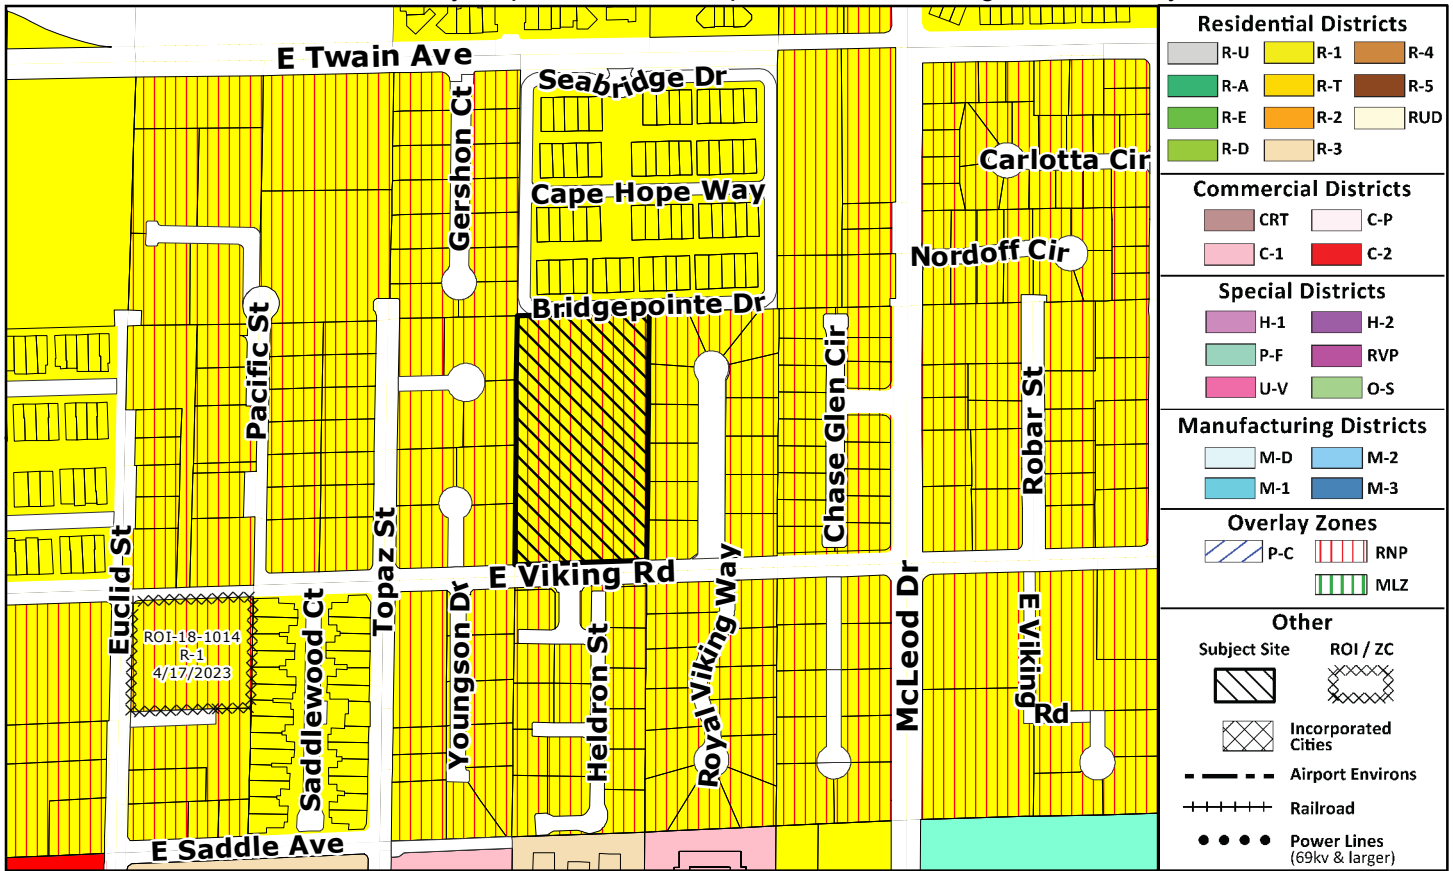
E Twain Ave
Seabridge Dr
Gershon Ct
Cape Hope Way
Bridgepointe Dr
Carlotta Cir
Nordoff Cir
Pacific St
Topaz St
Chase Glen Cir
Robar St
Euclid St
E Viking Rd
Royal Viking Way
McLeod Dr
ROI-18-1014
R-1
4/17/2023
Saddlewood Ct
Youngson Dr
Heldron St
E Viking Rd
E Saddle Ave

Residential Districts
R-U
R-1
R-4
R-A
R-T
R-5
R-E
R-2
RUD
R-D
R-3

Commercial Districts
CRT
C-P
C-1
C-2

Special Districts
H-1
H-2
P-F
RVP
U-V
O-S

Manufacturing Districts
M-D
M-2
M-1
M-3

Overlay Zones
P-C
RNP
MLZ

Other
Subject Site
ROI / ZC
Incorporated Cities
Airport Environs
Railroad
Power Lines (69kv & larger)